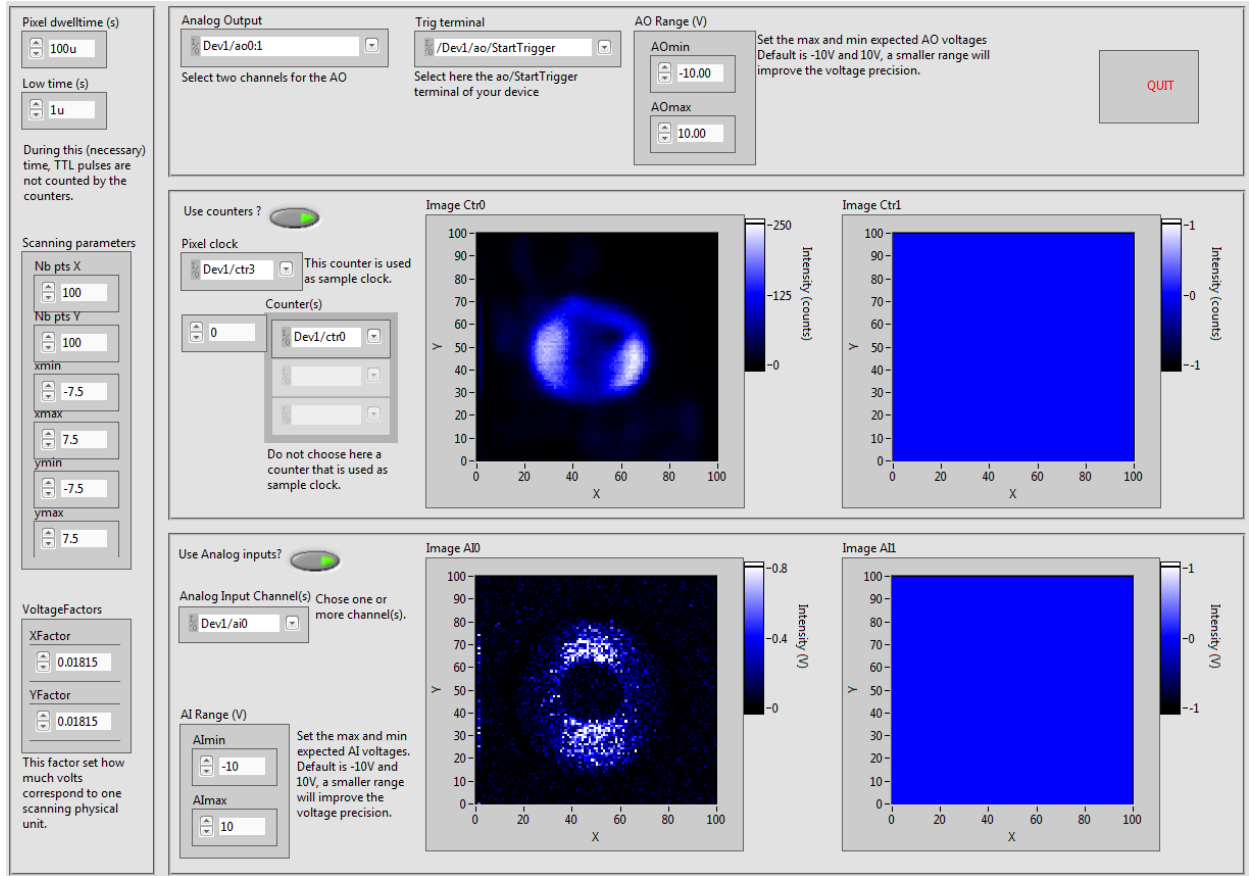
Pixel dwelltime (s)
100u

Low time (s)
1u

During this (necessary) time, TTL pulses are not counted by the counters.

Scanning parameters
Nb pts X
100
Nb pts Y
100
xmin
-7.5
xmax
7.5
ymin
-7.5
ymax
7.5

VoltageFactors
XFactor
0.01815
YFactor
0.01815

This factor set how much volts correspond to one scanning physical unit.

Analog Output
Dev1/ao0:1
Select two channels for the AO

Trig terminal
/Dev1/ao/StartTrigger
Select here the ao/StartTrigger terminal of your device

AO Range (V)
AOmin
-10.00
AOmax
10.00

Set the max and min expected AO voltages Default is -10V and 10V, a smaller range will improve the voltage precision.

QUIT

Use counters ?

Pixel clock
Dev1/ctr3
This counter is used as sample clock.

Counter(s)
0
Dev1/ctr0

Do not choose here a counter that is used as sample clock.

Image Ctr0
100
90
80
70
60
50
40
30
20
10
0
Y
0 20 40 60 80 100
X
250
125
0
Intensity (counts)

Image Ctr1
100
90
80
70
60
50
40
30
20
10
0
Y
0 20 40 60 80 100
X
1
0
-1
Intensity (counts)

Use Analog inputs?

Analog Input Channel(s)
Dev1/ai0
Chose one or more channel(s).

AI Range (V)
AImin
-10
AImax
10

Set the max and min expected AI voltages. Default is -10V and 10V, a smaller range will improve the voltage precision.

Image AI0
100
90
80
70
60
50
40
30
20
10
0
Y
0 20 40 60 80 100
X
0.8
0.4
0
Intensity (V)

Image AI1
100
90
80
70
60
50
40
30
20
10
0
Y
0 20 40 60 80 100
X
1
0
-1
Intensity (V)